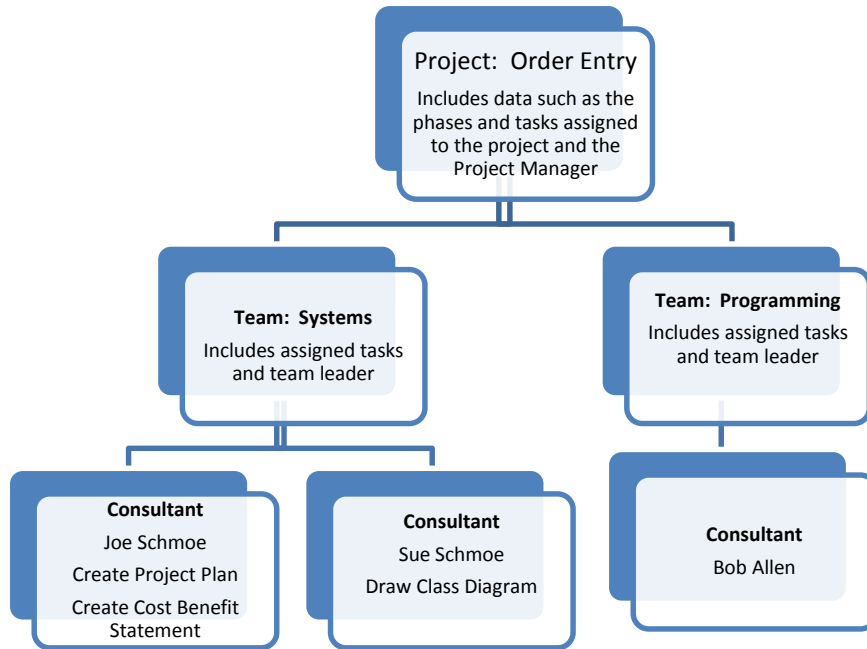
Project: Order Entry

Includes data such as the phases and tasks assigned to the project and the Project Manager

**Team: Systems**

Includes assigned tasks and team leader

**Team: Programming**

Includes assigned tasks and team leader

**Consultant**

Joe Schmoe

Create Project Plan

Create Cost Benefit Statement

**Consultant**

Sue Schmoe

Draw Class Diagram

**Consultant**

Bob Allen